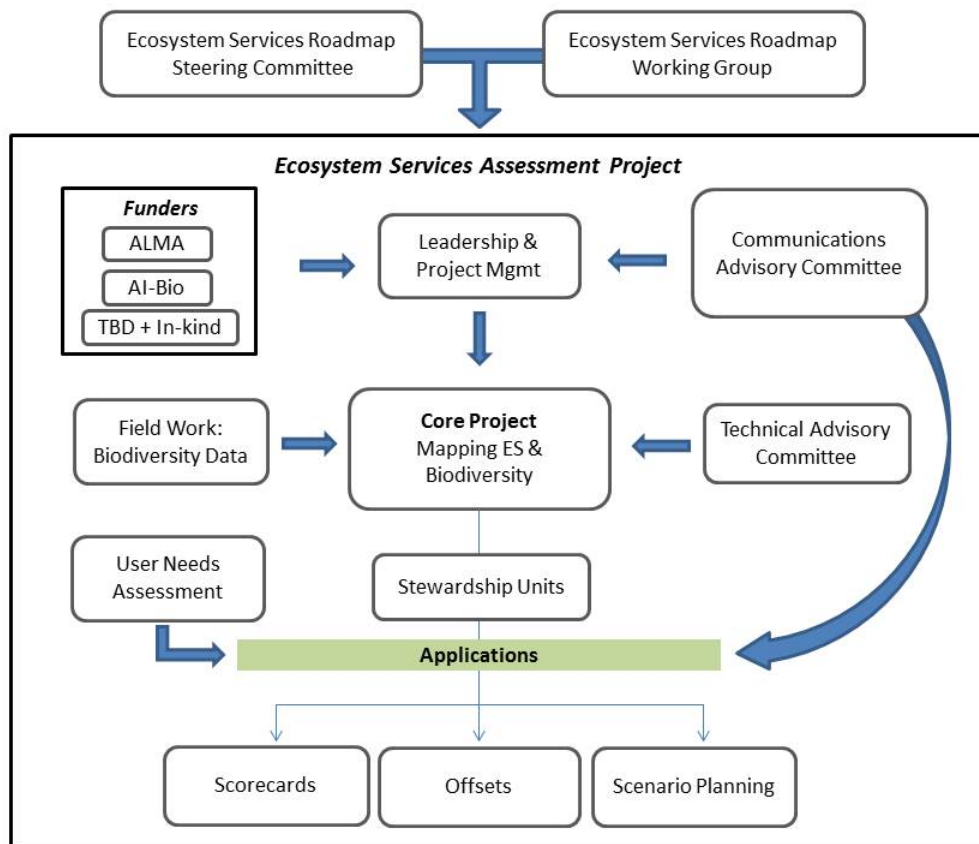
Ecosystem Services Roadmap Steering Committee

Ecosystem Services Roadmap Working Group

Ecosystem Services Assessment Project

Funders

ALMA

AI-Bio

TBD + In-kind

Leadership & Project Mgmt

Communications Advisory Committee

Field Work: Biodiversity Data

Core Project
Mapping ES & Biodiversity

Technical Advisory Committee

User Needs Assessment

Stewardship Units

Applications

Scorecards

Offsets

Scenario Planning